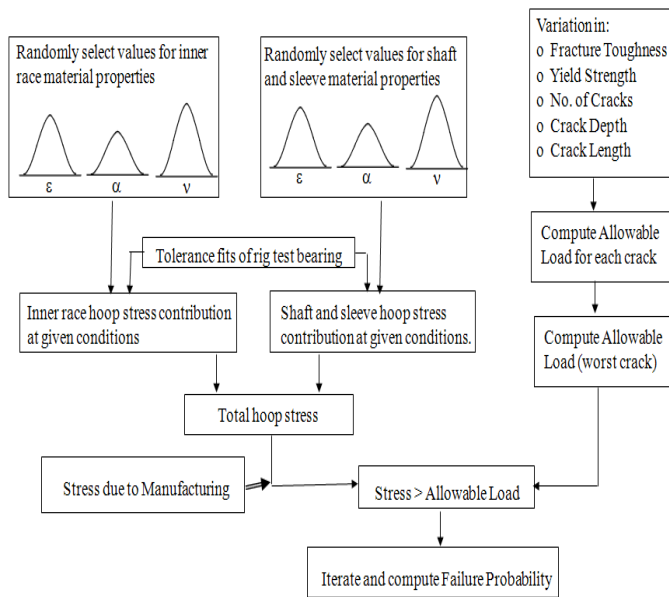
Randomly select values for inner race material properties

ε α ν

Randomly select values for shaft and sleeve material properties

ε α ν

Variation in:
o Fracture Toughness
o Yield Strength
o No. of Cracks
o Crack Depth
o Crack Length

Tolerance fits of rig test bearing

Compute Allowable Load for each crack

Inner race hoop stress contribution at given conditions

Shaft and sleeve hoop stress contribution at given conditions.

Compute Allowable Load (worst crack)

Total hoop stress

Stress due to Manufacturing

Stress > Allowable Load

Iterate and compute Failure Probability